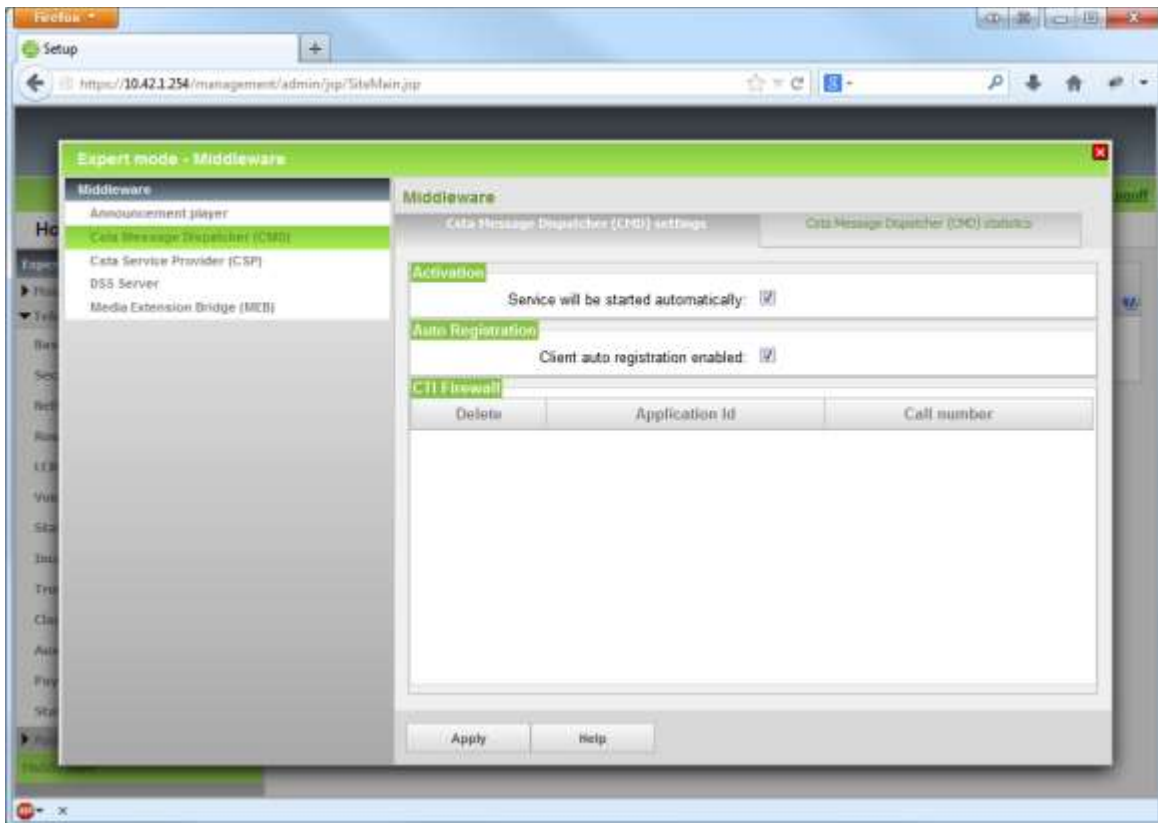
Firefox

Setup

https://10.42.1.254/management/admin/jsp/SiteMain.jsp

Expert mode - Middleware

Middleware

Announcement player

Csta Message Dispatcher (CMD)

Csta Service Provider (CSP)

DSS Server

Media Extension Bridge (MEB)

Middleware

Csta Message Dispatcher (CMD) settings

Csta Message Dispatcher (CMD) statistics

Activation

Service will be started automatically:

Auto Registration

Client auto registration enabled:

CTI Firewall

| Delete | Application Id | Call number |
|---|---|---|

Apply

Help